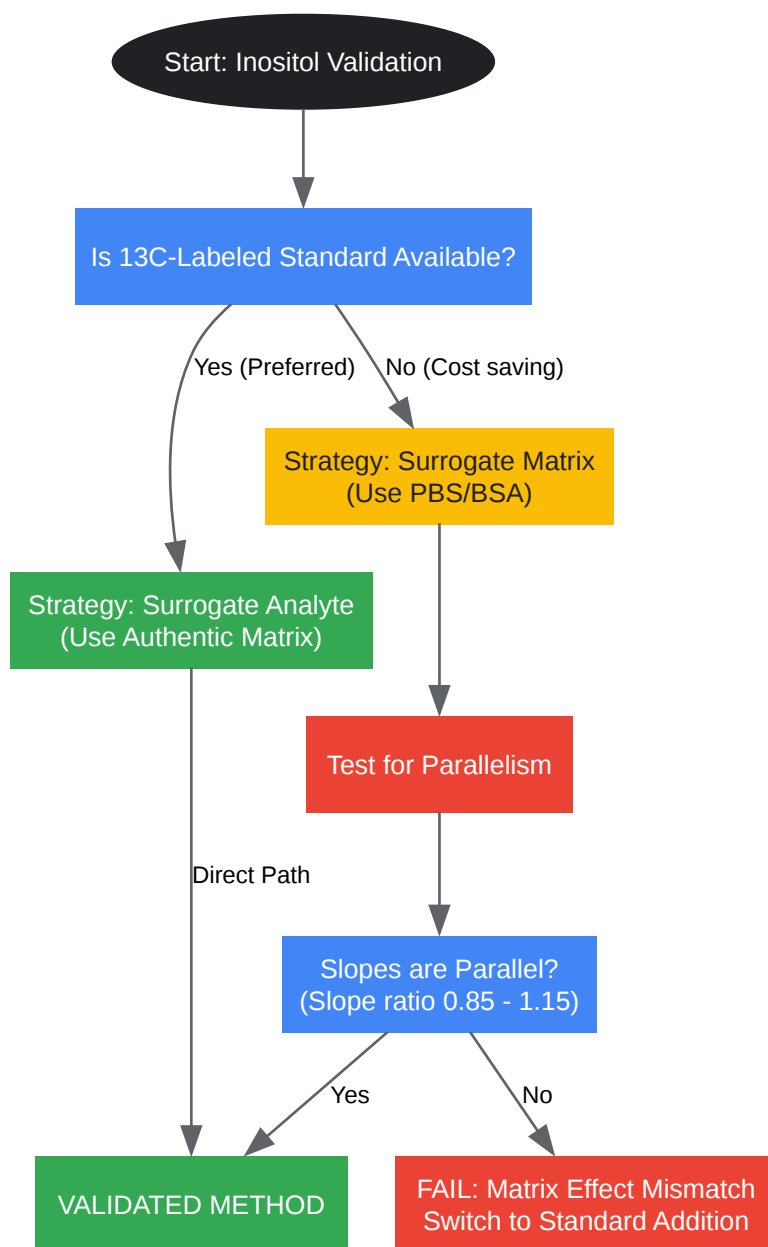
Start: Inositol Validation

Is 13C-Labeled Standard Available?

Yes (Preferred)

No (Cost saving)

Strategy: Surrogate Matrix (Use PBS/BSA)

Strategy: Surrogate Analyte (Use Authentic Matrix)

Test for Parallelism

Direct Path

Slopes are Parallel? (Slope ratio 0.85 - 1.15)

Yes

No

VALIDATED METHOD

FAIL: Matrix Effect Mismatch Switch to Standard Addition